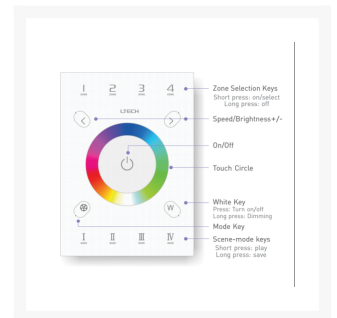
1 2 3 4

LTECH

Zone Selection Keys
Short press: on/select
Long press: off

Speed/Brightness+/-

On/Off

Touch Circle

White Key
Press: Turn on/off
Long press: Dimming

Mode Key

Scene-mode keys
Short press: play
Long press: save

W

I II III IV